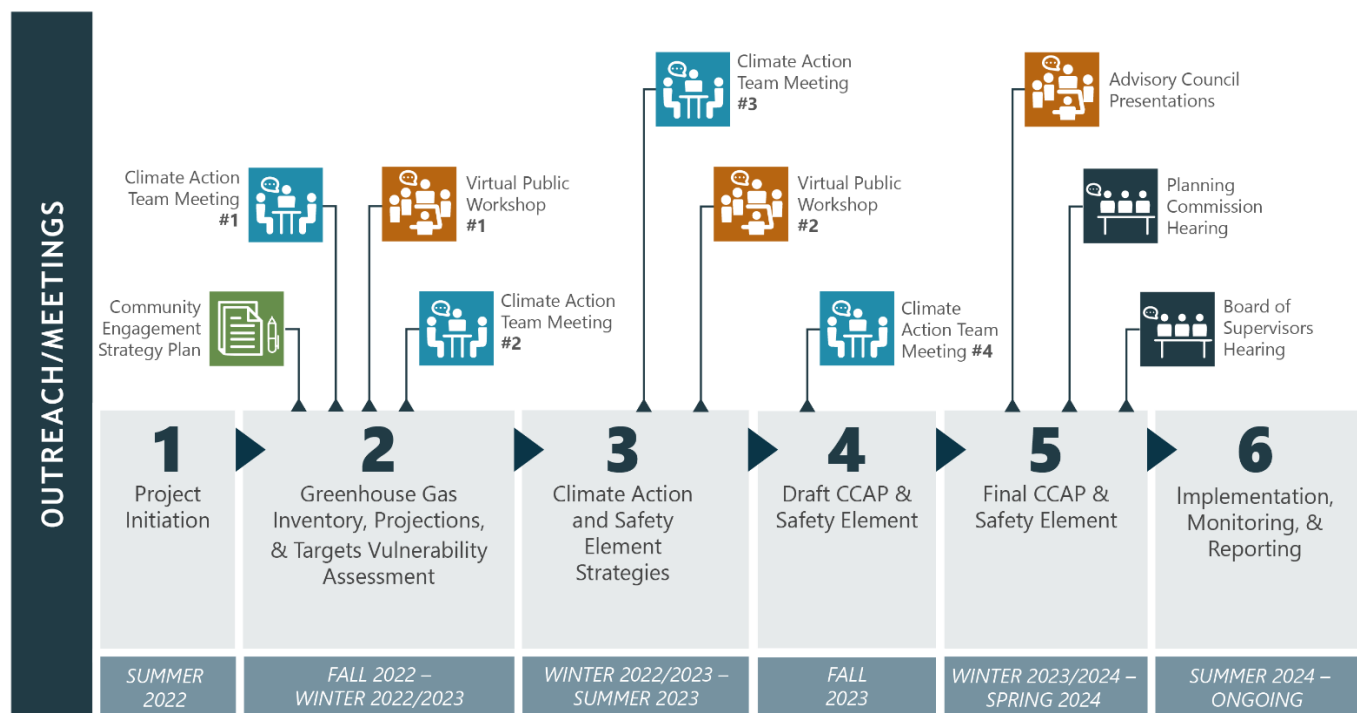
OUTREACH/MEETINGS

Climate Action Team Meeting #3

Advisory Council Presentations

Climate Action Team Meeting #1

Virtual Public Workshop #1

Virtual Public Workshop #2

Planning Commission Hearing

Community Engagement Strategy Plan

Climate Action Team Meeting #2

Climate Action Team Meeting #4

Board of Supervisors Hearing

1
Project Initiation

2
Greenhouse Gas Inventory, Projections, & Targets Vulnerability Assessment

3
Climate Action and Safety Element Strategies

4
Draft CCAP & Safety Element

5
Final CCAP & Safety Element

6
Implementation, Monitoring, & Reporting

SUMMER 2022

FALL 2022 – WINTER 2022/2023

WINTER 2022/2023 – SUMMER 2023

FALL 2023

WINTER 2023/2024 – SPRING 2024

SUMMER 2024 – ONGOING